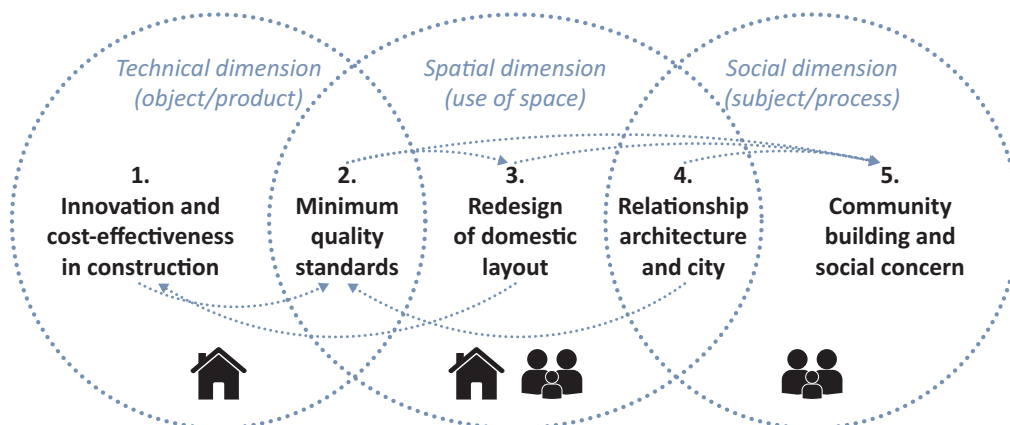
Technical dimension (object/product)

Spatial dimension (use of space)

Social dimension (subject/process)

1.
Innovation and cost-effectiveness in construction

2.
Minimum quality standards

3.
Redesign of domestic layout

4.
Relationship architecture and city

5.
Community building and social concern